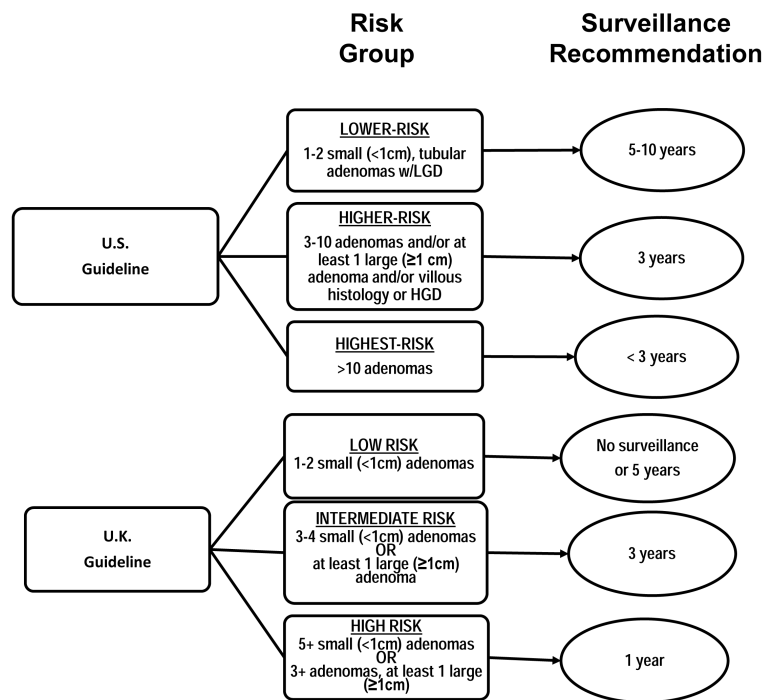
Risk Group

Surveillance Recommendation

U.S. Guideline

LOWER-RISK
1-2 small (<1cm), tubular adenomas w/LGD

5-10 years

HIGHER-RISK
3-10 adenomas and/or at least 1 large (≥1 cm) adenoma and/or villous histology or HGD

3 years

HIGHEST-RISK
>10 adenomas

< 3 years

U.K. Guideline

LOW RISK
1-2 small (<1cm) adenomas

No surveillance or 5 years

INTERMEDIATE RISK
3-4 small (<1cm) adenomas
OR
at least 1 large (≥1cm) adenoma

3 years

HIGH RISK
5+ small (<1cm) adenomas
OR
3+ adenomas, at least 1 large (≥1cm)

1 year